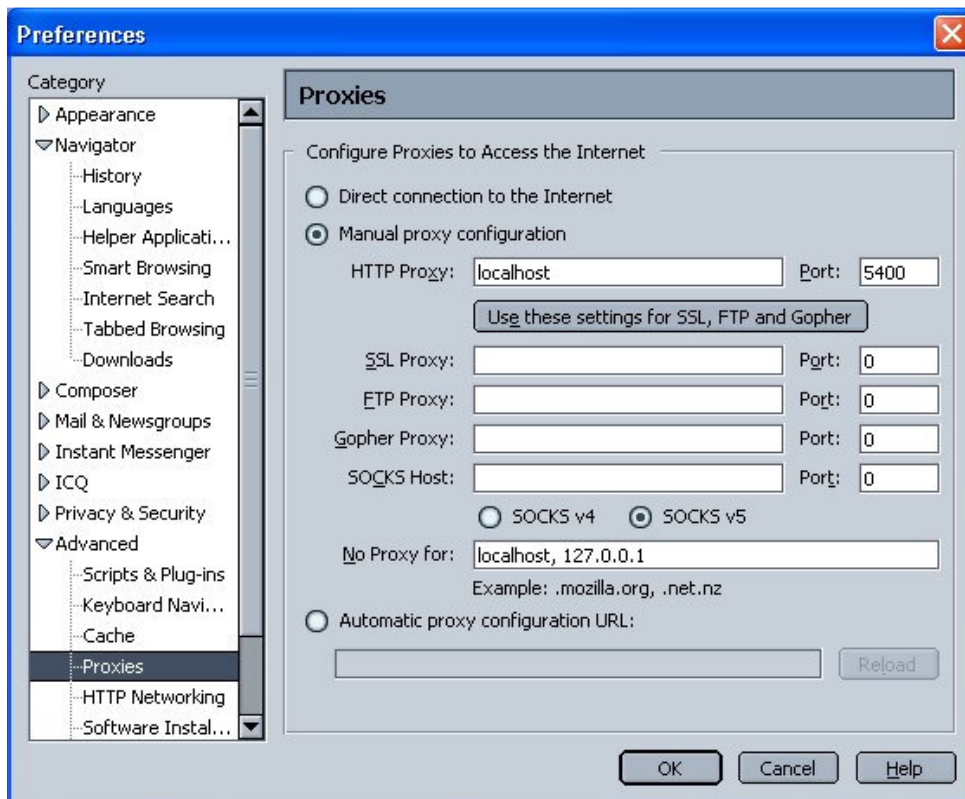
Preferences

Category
Appearance
Navigator
History
Languages
Helper Applicati...
Smart Browsing
Internet Search
Tabbed Browsing
Downloads
Composer
Mail & Newsgroups
Instant Messenger
ICQ
Privacy & Security
Advanced
Scripts & Plug-ins
Keyboard Navi...
Cache
Proxies
HTTP Networking
Software Instal...

Proxies

Configure Proxies to Access the Internet

Direct connection to the Internet

Manual proxy configuration

HTTP Proxy: localhost Port: 5400

Use these settings for SSL, FTP and Gopher

SSL Proxy: Port: 0

FTP Proxy: Port: 0

Gopher Proxy: Port: 0

SOCKS Host: Port: 0

SOCKS v4 SOCKS v5

No Proxy for: localhost, 127.0.0.1

Example: .mozilla.org, .net.nz

Automatic proxy configuration URL:

Reload

OK Cancel Help